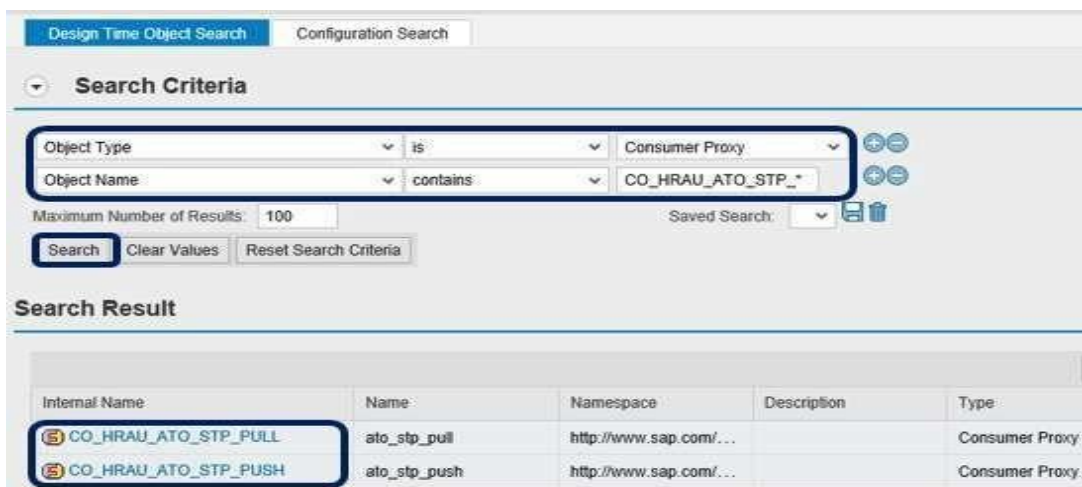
Design Time Object Search | Configuration Search

Search Criteria

Object Type | is | Consumer Proxy

Object Name | contains | CO_HRAU_ATO_STP_*

Maximum Number of Results: 100

Saved Search:

Search | Clear Values | Reset Search Criteria

Search Result

| Internal Name | Name | Namespace | Description | Type |
|---|---|---|---|---|
| CO_HRAU_ATO_STP_PULL | ato_stp_pull | http://www.sap.com/... | | Consumer Proxy |
| CO_HRAU_ATO_STP_PUSH | ato_stp_push | http://www.sap.com/... | | Consumer Proxy |